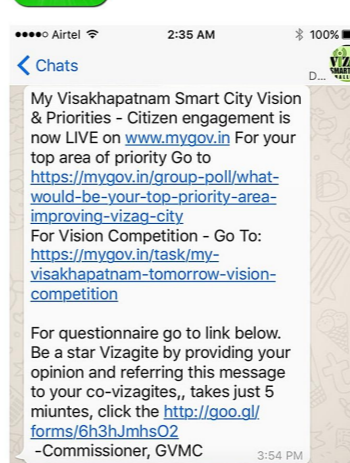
●●●●○ Airtel 2:35 AM 100%

Chats D...

My Visakhapatnam Smart City Vision & Priorities - Citizen engagement is now LIVE on www.mygov.in For your top area of priority Go to https://mygov.in/group-poll/what-would-be-your-top-priority-area-improving-vizag-city
For Vision Competition - Go To: https://mygov.in/task/my-visakhapatnam-tomorrow-vision-competition

For questionnaire go to link below. Be a star Vizagite by providing your opinion and referring this message to your co-vizagites,, takes just 5 miuntes, click the http://goo.gl/forms/6h3hJmhsO2
-Commissioner, GVMC 3:54 PM